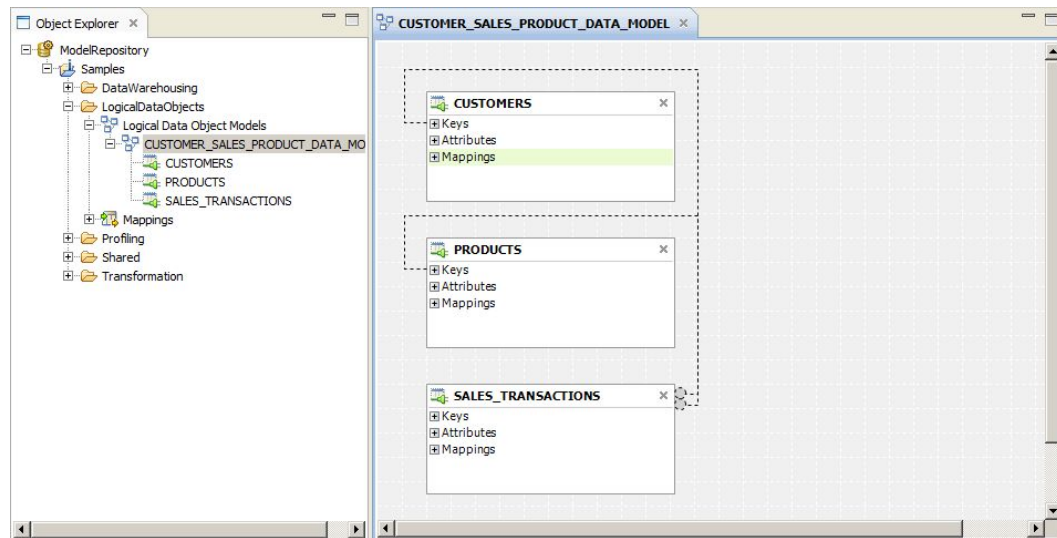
Object Explorer ×

ModelRepository
Samples
DataWarehousing
LogicalDataObjects
Logical Data Object Models
CUSTOMER_SALES_PRODUCT_DATA_MO
CUSTOMERS
PRODUCTS
SALES_TRANSACTIONS
Mappings
Profiling
Shared
Transformation

CUSTOMER_SALES_PRODUCT_DATA_MODEL ×

CUSTOMERS ×
Keys
Attributes
Mappings

PRODUCTS ×
Keys
Attributes
Mappings

SALES_TRANSACTIONS ×
Keys
Attributes
Mappings